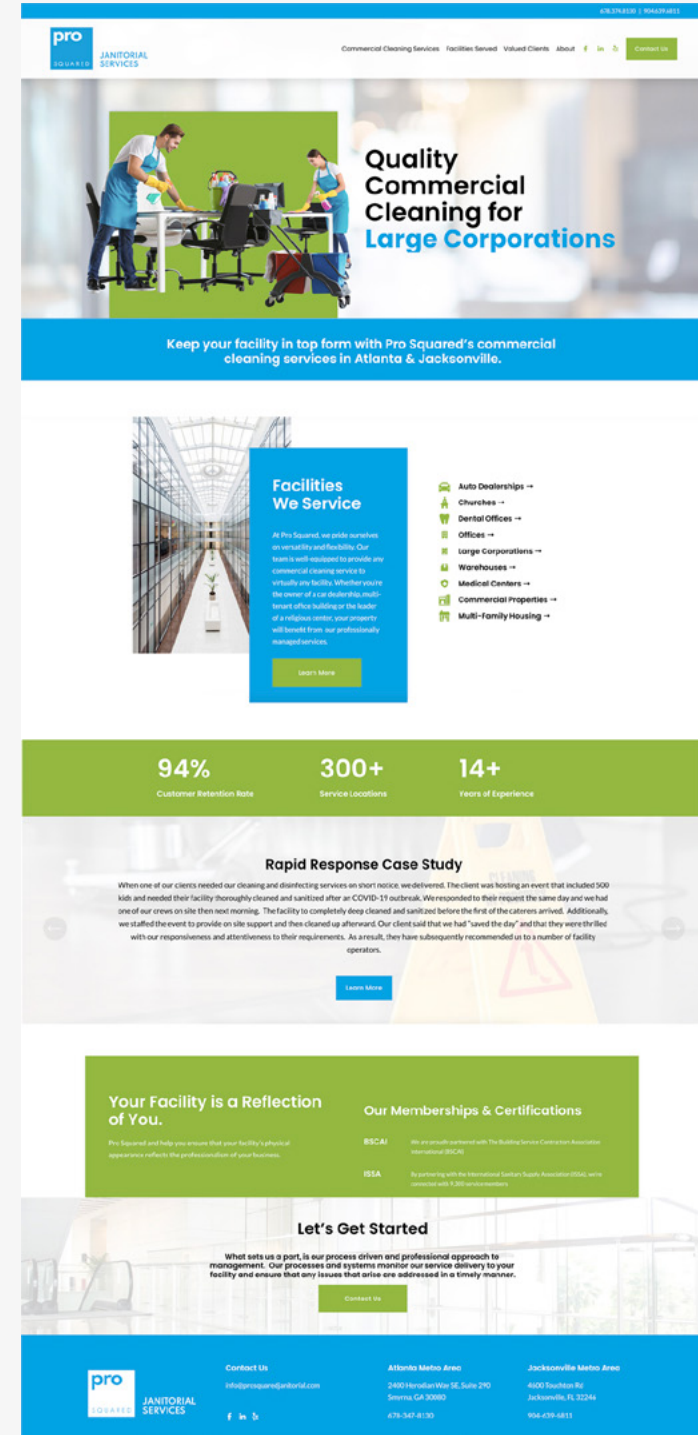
678.374.8130 | 904.639.6811

pro SQUARED JANITORIAL SERVICES

Commercial Cleaning Services Facilities Served Valued Clients About Contact Us

Quality Commercial Cleaning for Large Corporations

Keep your facility in top form with Pro Squared's commercial cleaning services in Atlanta & Jacksonville.

Facilities We Service

At Pro Squared, we pride ourselves on versatility and flexibility. Our team is well-equipped to provide any commercial cleaning service to virtually any facility. Whether you're the owner of a car dealership, multi-tenant office building or the leader of a religious center, your property will benefit from our professionally managed services.

Learn More

Auto Dealerships →
Churches →
Dental Offices →
Offices →
Large Corporations →
Warehouses →
Medical Centers →
Commercial Properties →
Multi-Family Housing →

94%
Customer Retention Rate

300+
Service Locations

14+
Years of Experience

Rapid Response Case Study

When one of our clients needed our cleaning and disinfecting services on short notice, we delivered. The client was hosting an event that included 500 kids and needed their facility thoroughly cleaned and sanitized after an COVID-19 outbreak. We responded to their request the same day and we had one of our crews on site then next morning. The facility to completely deep cleaned and sanitized before the first of the caterers arrived. Additionally, we staffed the event to provide on site support and then cleaned up afterward. Our client said that we had "saved the day" and that they were thrilled with our responsiveness and attentiveness to their requirements. As a result, they have subsequently recommended us to a number of facility operators.

Learn More

Your Facility is a Reflection of You.

Pro Squared and help you ensure that your facility's physical appearance reflects the professionalism of your business.

Our Memberships & Certifications

BSCAI
We are proudly partnered with The Building Service Contractors Association International (BSCAI).

ISSA
By partnering with the International Sanitary Supply Association (ISSA), we're connected with 9,300 service members.

Let's Get Started

What sets us a part, is our process driven and professional approach to management. Our processes and systems monitor our service delivery to your facility and ensure that any issues that arise are addressed in a timely manner.

Contact Us

pro SQUARED JANITORIAL SERVICES

Contact Us
info@prosquaredjanitorial.com

Atlanta Metro Area
2400 Herodian Way SE, Suite 290
Smyrna, GA 30080
678-347-8130

Jacksonville Metro Area
4600 Touchton Rd
Jacksonville, FL 32246
904-639-6811